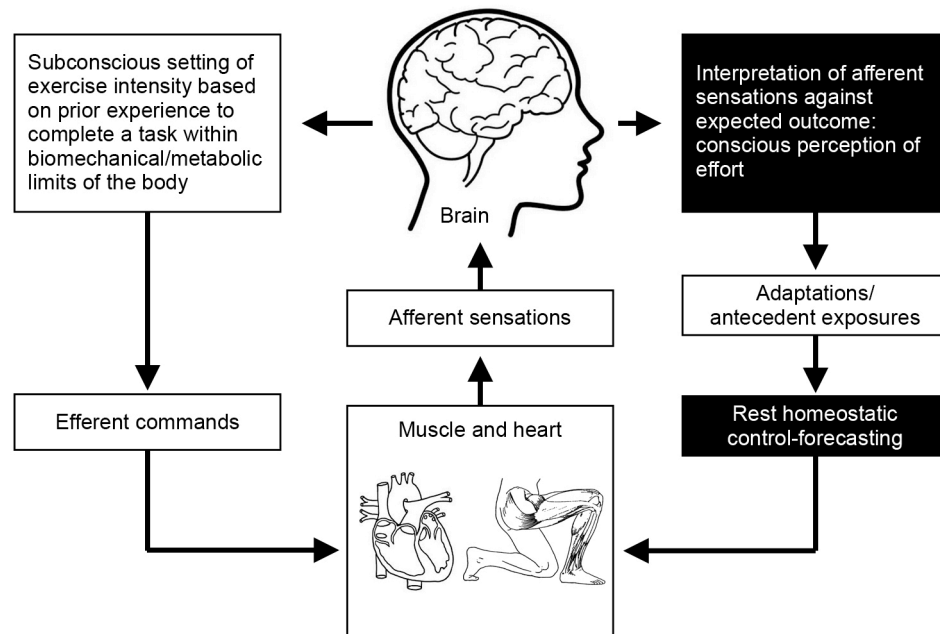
Subconscious setting of exercise intensity based on prior experience to complete a task within biomechanical/metabolic limits of the body

Brain

Interpretation of afferent sensations against expected outcome: conscious perception of effort

Afferent sensations

Adaptations/ antecedent exposures

Efferent commands

Muscle and heart

Rest homeostatic control-forecasting